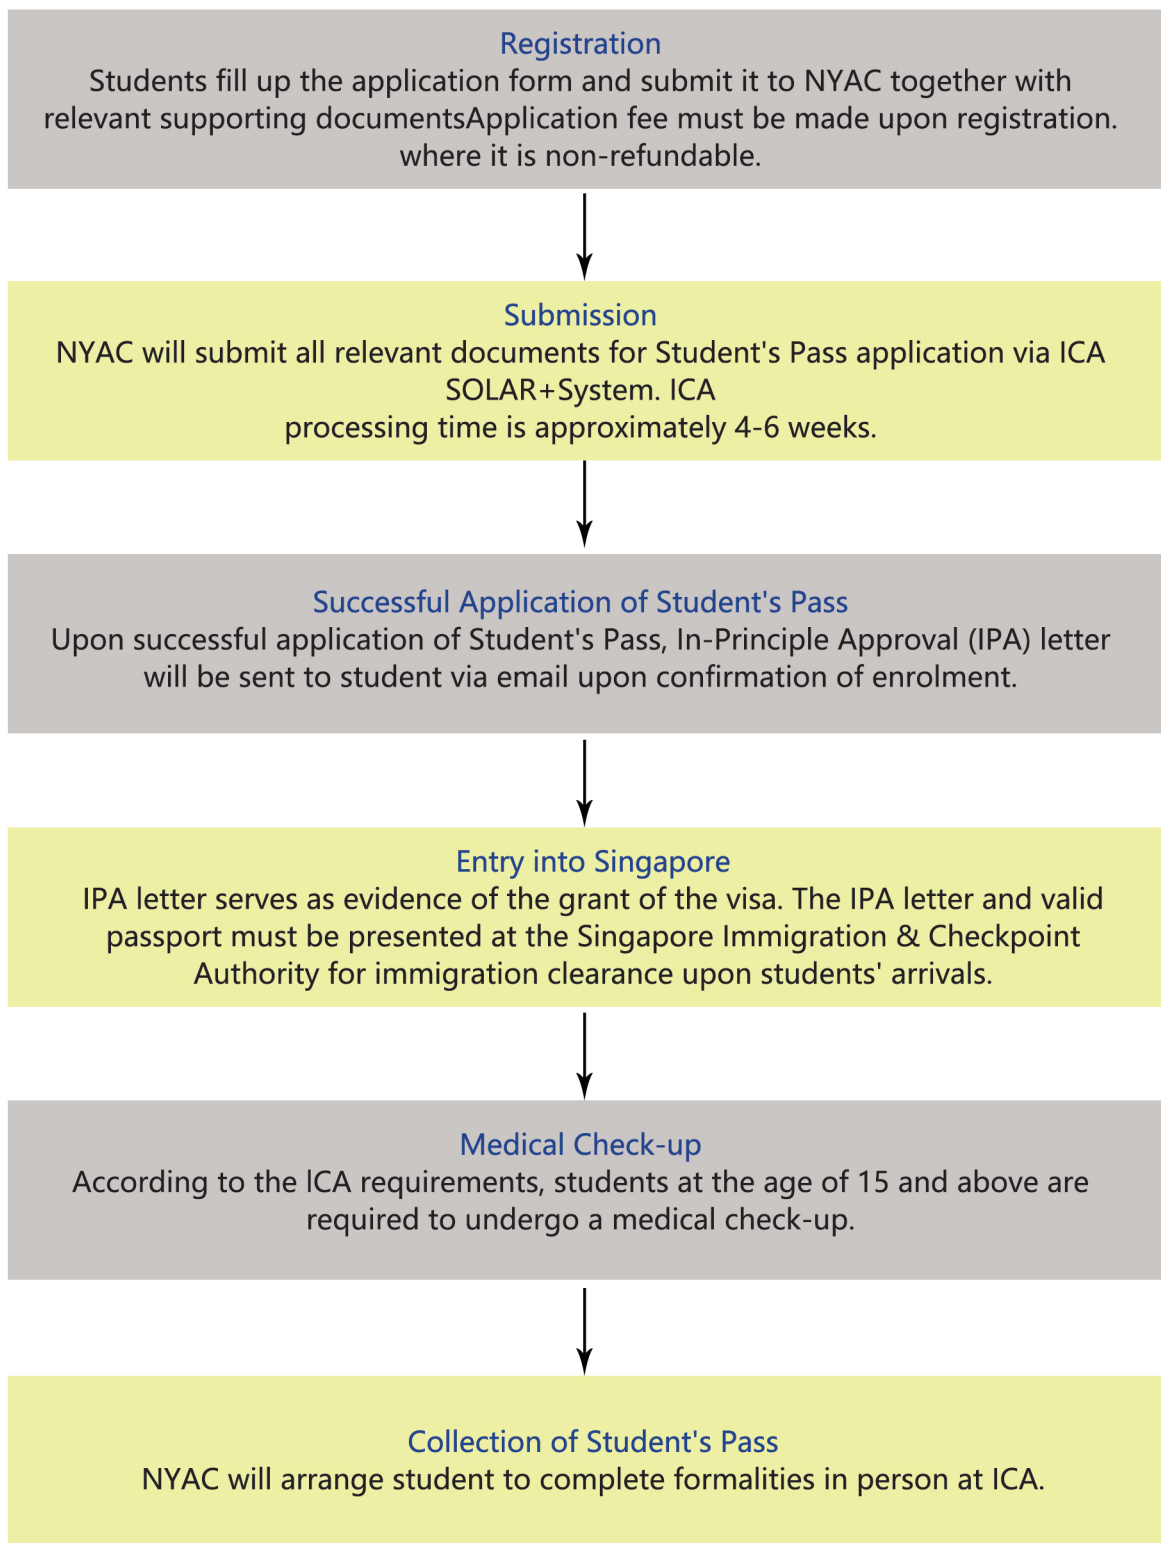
Registration
Students fill up the application form and submit it to NYAC together with relevant supporting documentsApplication fee must be made upon registration. where it is non-refundable.

Submission
NYAC will submit all relevant documents for Student's Pass application via ICA SOLAR+System. ICA
processing time is approximately 4-6 weeks.

Successful Application of Student's Pass
Upon successful application of Student's Pass, In-Principle Approval (IPA) letter will be sent to student via email upon confirmation of enrolment.

Entry into Singapore
IPA letter serves as evidence of the grant of the visa. The IPA letter and valid passport must be presented at the Singapore Immigration & Checkpoint Authority for immigration clearance upon students' arrivals.

Medical Check-up
According to the ICA requirements, students at the age of 15 and above are required to undergo a medical check-up.

Collection of Student's Pass
NYAC will arrange student to complete formalities in person at ICA.